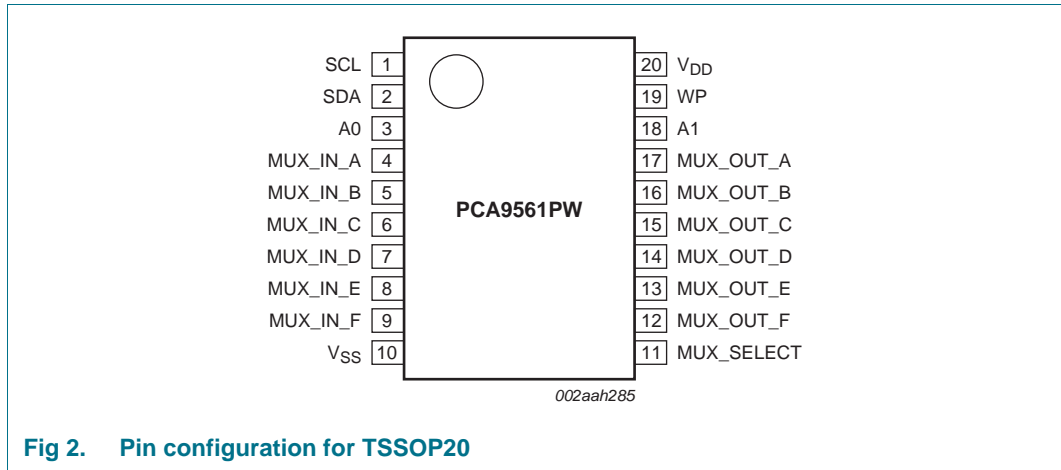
SCL 1
SDA 2
A0 3
MUX_IN_A 4
MUX_IN_B 5
MUX_IN_C 6
MUX_IN_D 7
MUX_IN_E 8
MUX_IN_F 9
$V_{SS}$ 10

PCA9561PW

20 $V_{DD}$
19 WP
18 A1
17 MUX_OUT_A
16 MUX_OUT_B
15 MUX_OUT_C
14 MUX_OUT_D
13 MUX_OUT_E
12 MUX_OUT_F
11 MUX_SELECT

002aah285

Fig 2. Pin configuration for TSSOP20